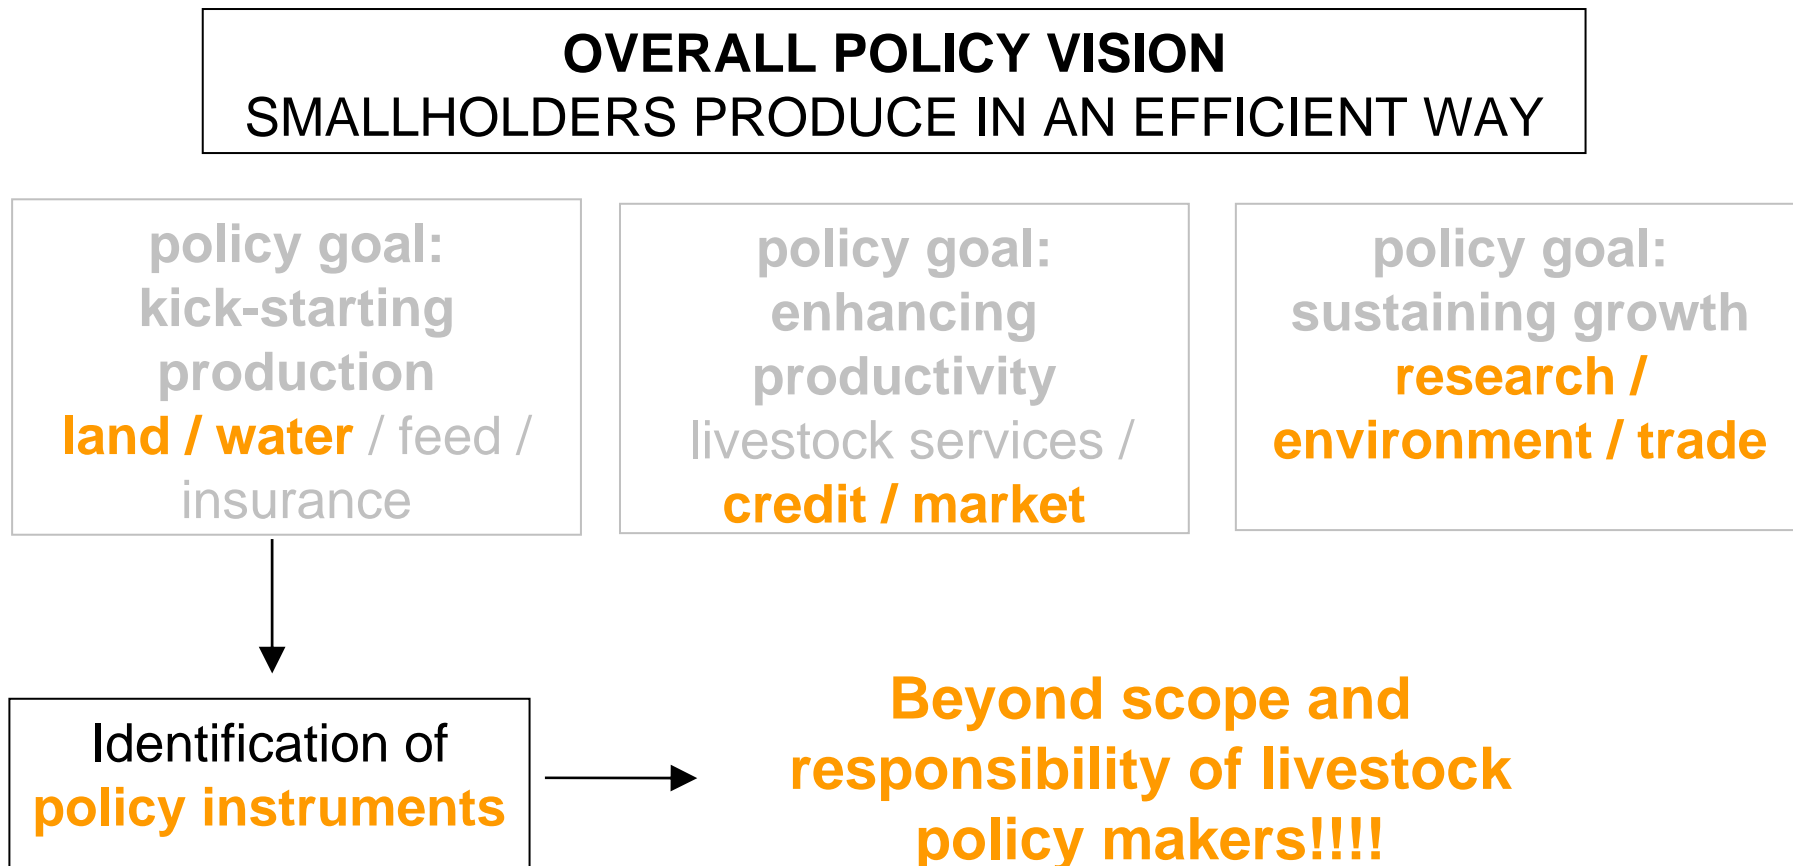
OVERALL POLICY VISION
SMALLHOLDERS PRODUCE IN AN EFFICIENT WAY

policy goal:
kick-starting production
land / water / feed / insurance

policy goal:
enhancing productivity
livestock services / credit / market

policy goal:
sustaining growth
research / environment / trade

Identification of policy instruments

Beyond scope and responsibility of livestock policy makers!!!!